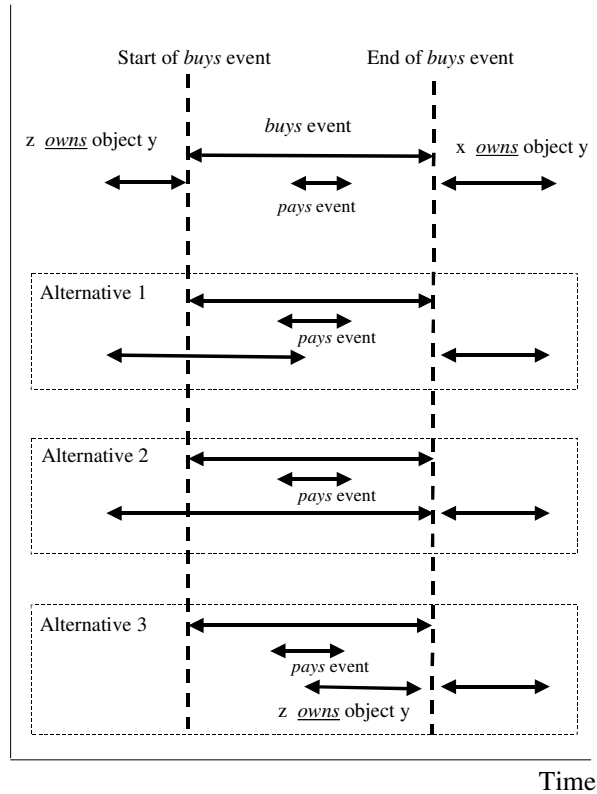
Start of *buys* event

End of *buys* event

*buys* event

z *owns* object y

x *owns* object y

*pays* event

Alternative 1

*pays* event

Alternative 2

*pays* event

Alternative 3

*pays* event

z *owns* object y

Time